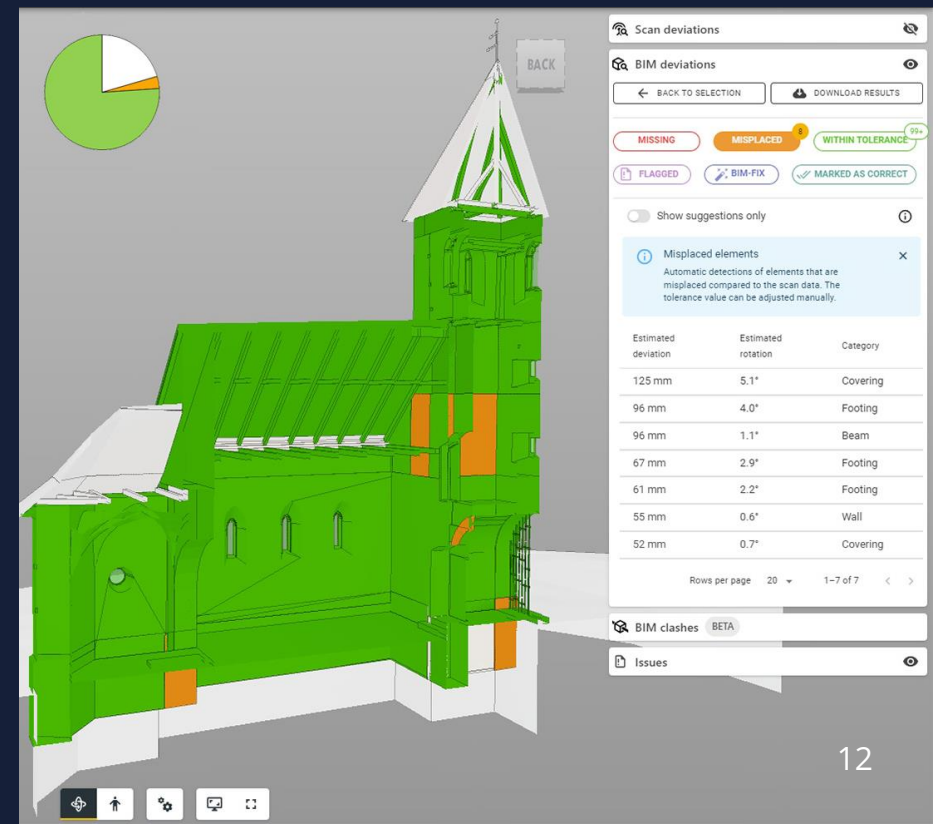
BACK

Scan deviations

BIM deviations

BACK TO SELECTION

DOWNLOAD RESULTS

MISSING

MISPLACED 8

WITHIN TOLERANCE 99+

FLAGGED

BIM-FIX

MARKED AS CORRECT

Show suggestions only

Misplaced elements

Automatic detections of elements that are misplaced compared to the scan data. The tolerance value can be adjusted manually.

| Estimated deviation | Estimated rotation | Category |
|---|---|---|
| 125 mm | 5.1° | Covering |
| 96 mm | 4.0° | Footing |
| 96 mm | 1.1° | Beam |
| 67 mm | 2.9° | Footing |
| 61 mm | 2.2° | Footing |
| 55 mm | 0.6° | Wall |
| 52 mm | 0.7° | Covering |

Rows per page 20 1–7 of 7

BIM clashes BETA

Issues

12